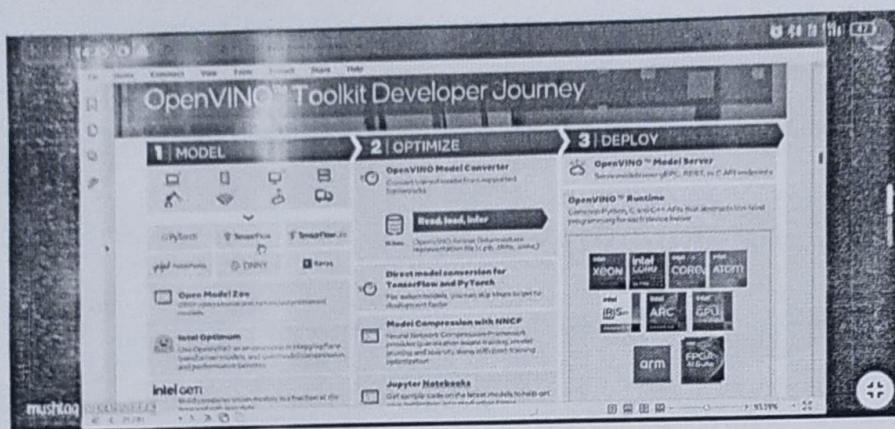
OpenVINO™ Toolkit Developer Journey

1 | MODEL

PyTorch

TensorFlow

TensorFlow Lite

PaddlePaddle

ONNX

Keras

Open Model Zoo

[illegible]

Intel Optimum

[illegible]

intel geti

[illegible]

2 | OPTIMIZE

OpenVINO Model Converter

Convert trained models from supported frameworks

Read, load, infer

OpenVINO format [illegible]

Direct model conversion for TensorFlow and PyTorch

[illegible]

Model Compression with NNCF

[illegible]

Jupyter Notebooks

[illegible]

3 | DEPLOY

OpenVINO™ Model Server

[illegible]

OpenVINO™ Runtime

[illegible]

XEON

CORE

ATOM

ARC

GPU

arm

FPGA

mushtaq

91%